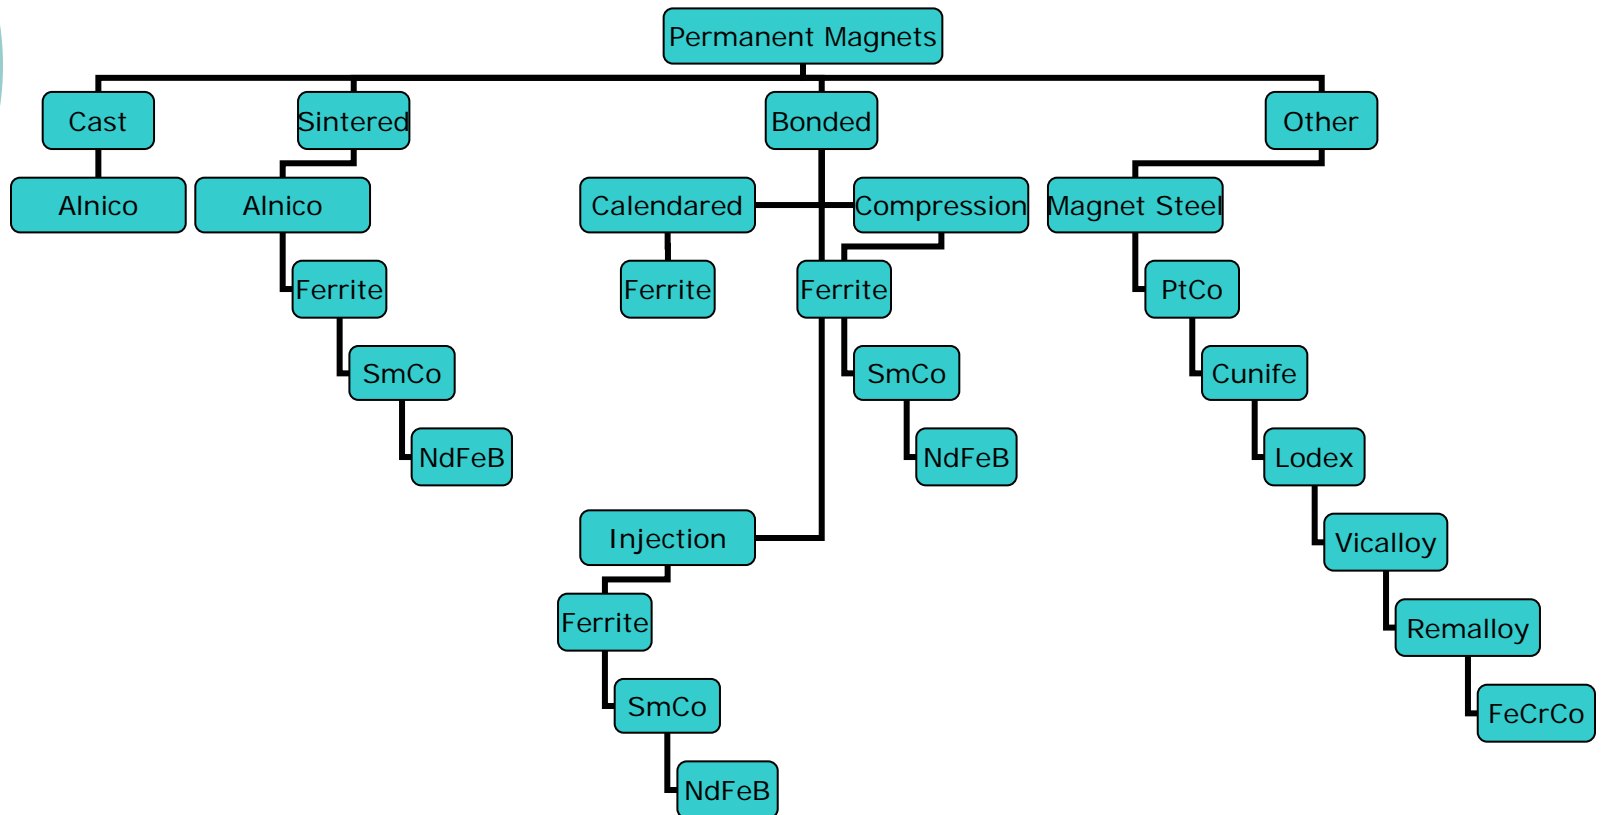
Permanent Magnets

Cast

Alnico

Sintered

Alnico

Ferrite

SmCo

NdFeB

Bonded

Calendared

Ferrite

Compression

Ferrite

SmCo

NdFeB

Injection

Ferrite

SmCo

NdFeB

Other

Magnet Steel

PtCo

Cunife

Lodex

Vicalloy

Remalloy

FeCrCo